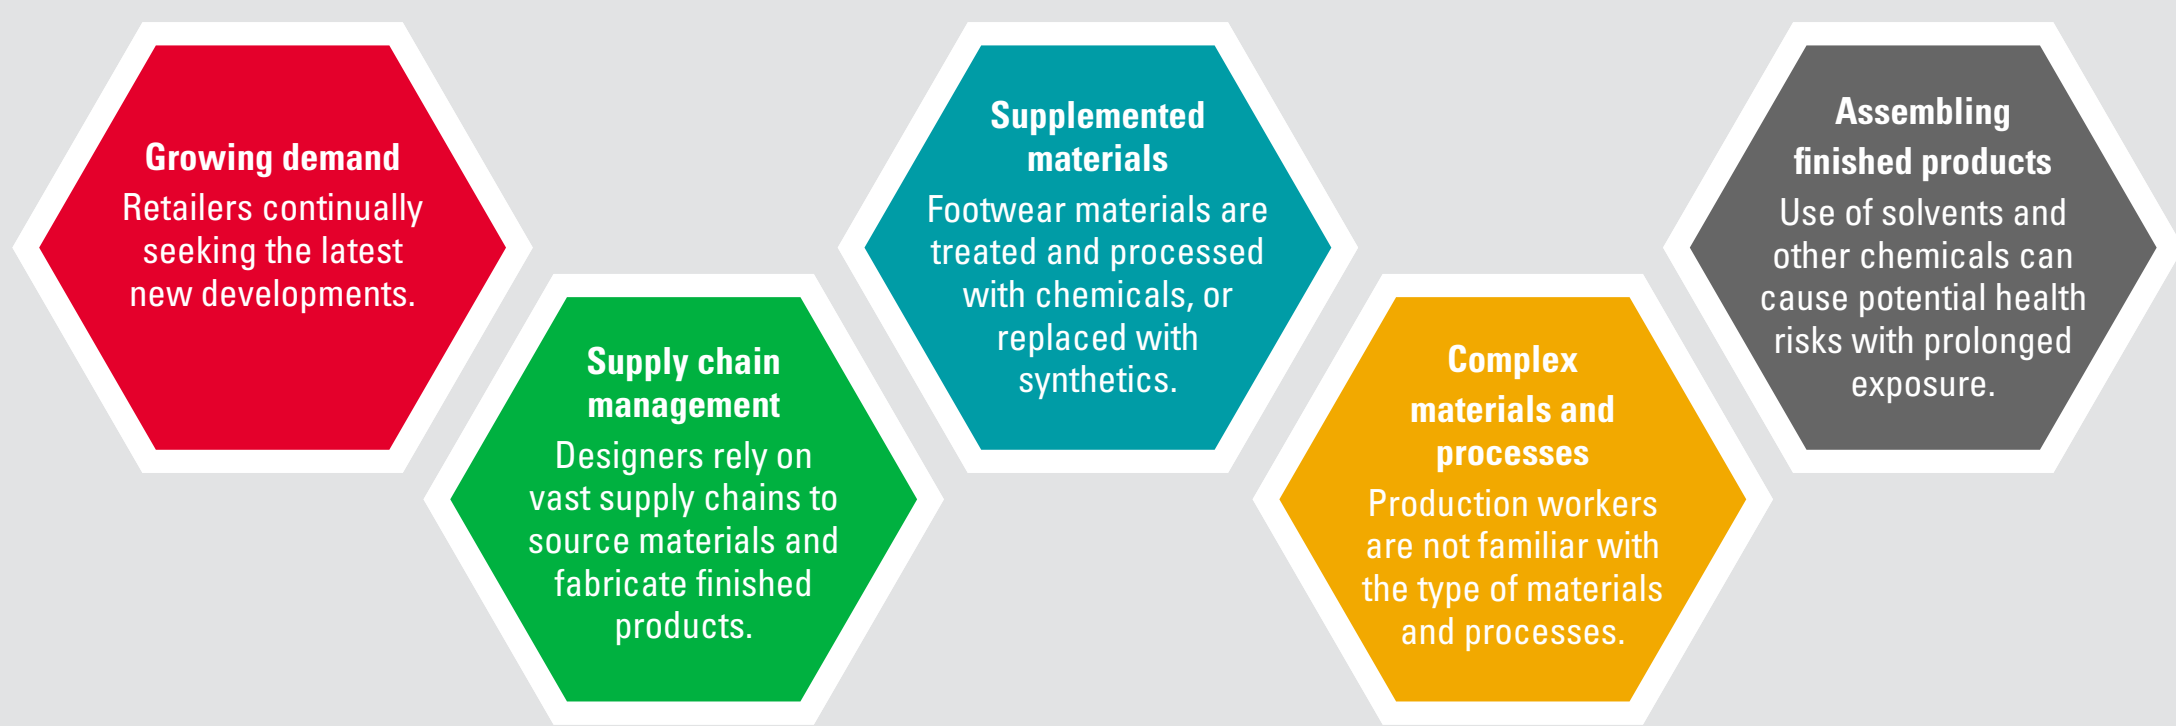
Growing demand
Retailers continually seeking the latest new developments.

Supply chain management
Designers rely on vast supply chains to source materials and fabricate finished products.

Supplemented materials
Footwear materials are treated and processed with chemicals, or replaced with synthetics.

Complex materials and processes
Production workers are not familiar with the type of materials and processes.

Assembling finished products
Use of solvents and other chemicals can cause potential health risks with prolonged exposure.